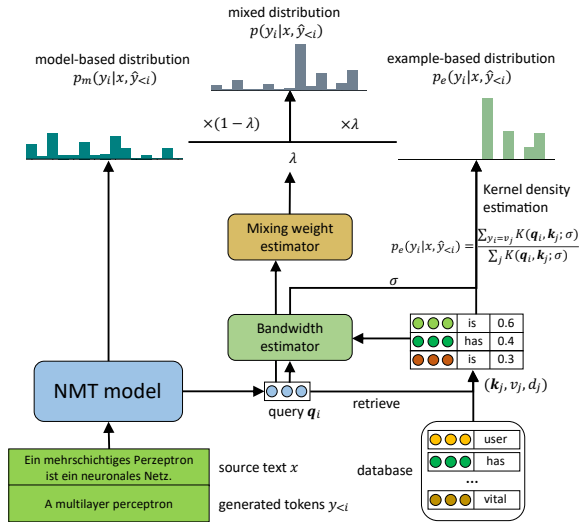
mixed distribution
$p(y_i|x, \hat{y}_{<i})$

model-based distribution
$p_m(y_i|x, \hat{y}_{<i})$

example-based distribution
$p_e(y_i|x, \hat{y}_{<i})$

$\times(1-\lambda)$

$\times\lambda$

$\lambda$

Kernel density estimation

Mixing weight estimator

$p_e(y_i|x, \hat{y}_{<i}) = \frac{\sum_{y_i=v_j} K(\boldsymbol{q}_i, \boldsymbol{k}_j; \sigma)}{\sum_j K(\boldsymbol{q}_i, \boldsymbol{k}_j; \sigma)}$

$\sigma$

Bandwidth estimator

| | | |
|---|---|---|
| | is | 0.6 |
| | has | 0.4 |
| | is | 0.3 |

NMT model

query $\boldsymbol{q}_i$

retrieve

$(\boldsymbol{k}_j, v_j, d_j)$

Ein mehrschichtiges Perzeptron ist ein neuronales Netz.

source text $x$

A multilayer perceptron

generated tokens $y_{<i}$

database

user

has

...

vital